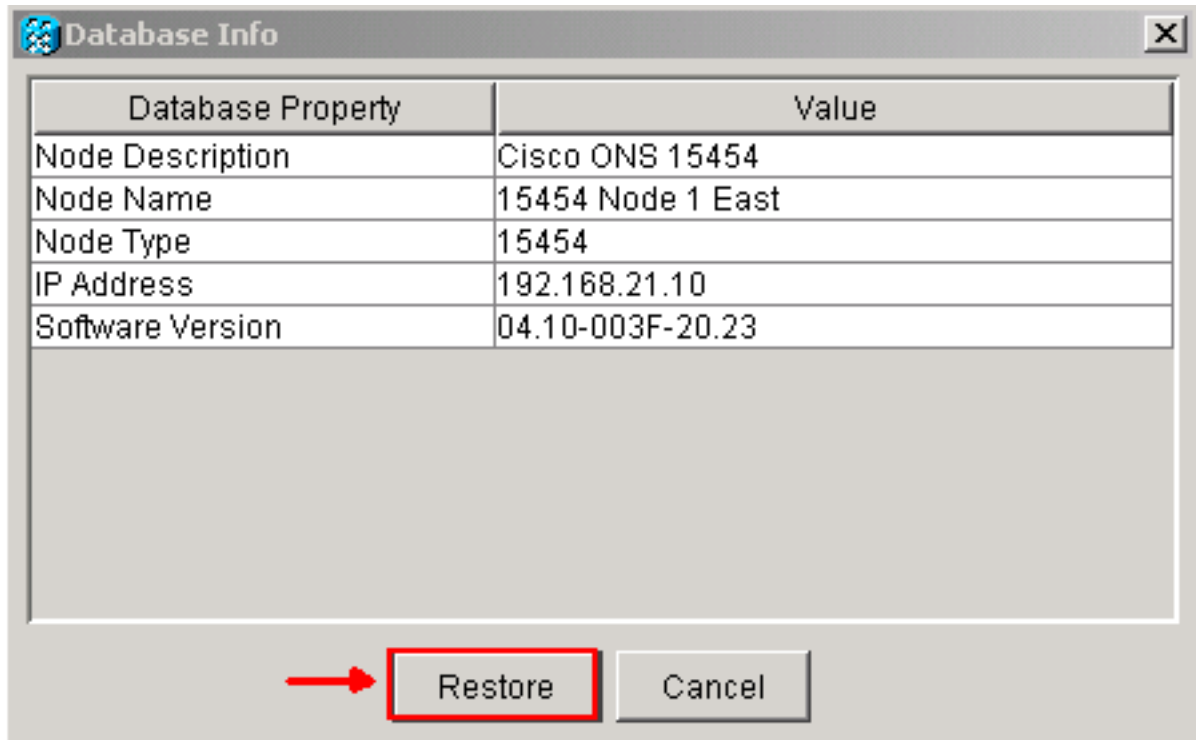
Database Info

| Database Property | Value |
|---|---|
| Node Description | Cisco ONS 15454 |
| Node Name | 15454 Node 1 East |
| Node Type | 15454 |
| IP Address | 192.168.21.10 |
| Software Version | 04.10-003F-20.23 |

Restore Cancel